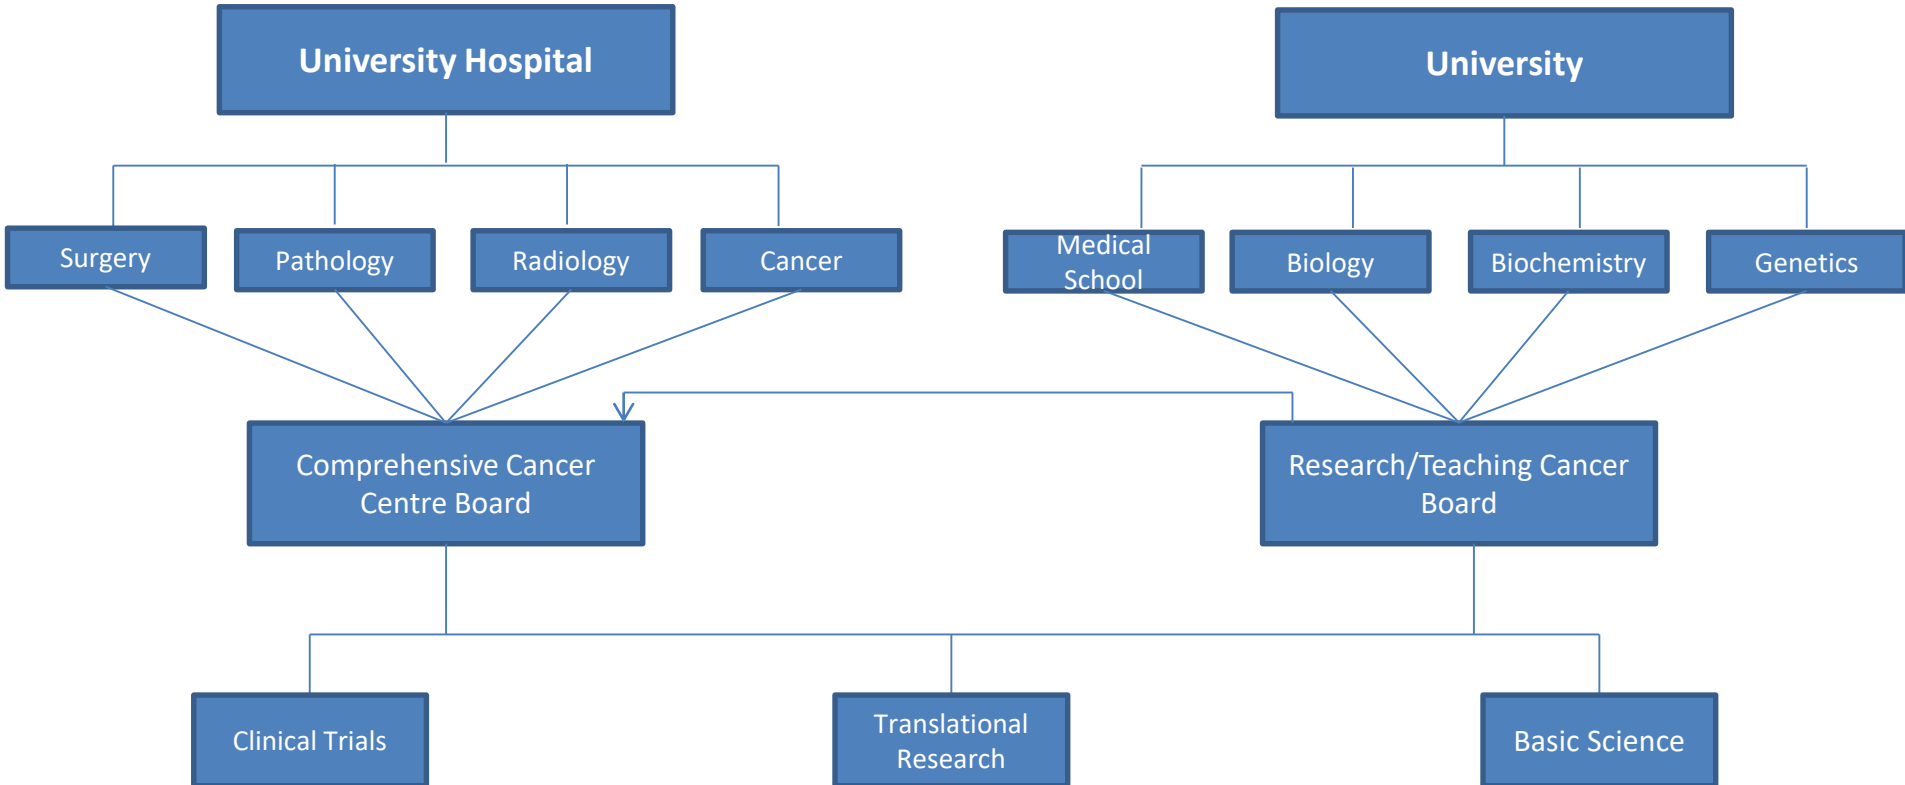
University Hospital

University

Surgery

Pathology

Radiology

Cancer

Medical School

Biology

Biochemistry

Genetics

Comprehensive Cancer Centre Board

Research/Teaching Cancer Board

Clinical Trials

Translational Research

Basic Science